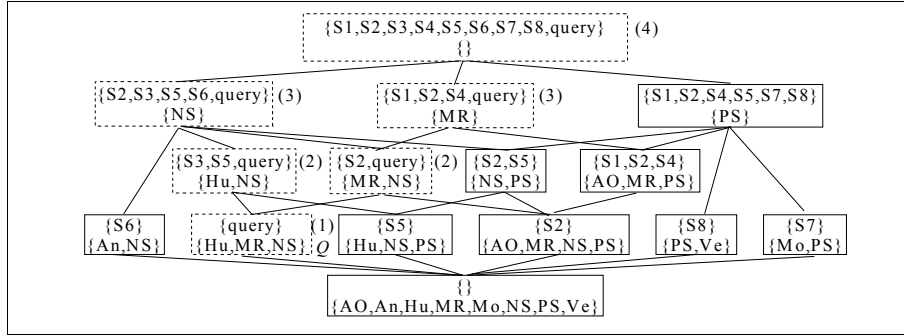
{S1,S2,S3,S4,S5,S6,S7,S8,query} (4)
{}

{S2,S3,S5,S6,query} (3)
{NS}

{S1,S2,S4,query} (3)
{MR}

{S1,S2,S4,S5,S7,S8}
{PS}

{S3,S5,query} (2)
{Hu,NS}

{S2,query} (2)
{MR,NS}

{S2,S5}
{NS,PS}

{S1,S2,S4}
{AO,MR,PS}

{S6}
{An,NS}

{query} (1)
{Hu,MR,NS}
Q

{S5}
{Hu,NS,PS}

{S2}
{AO,MR,NS,PS}

{S8}
{PS,Ve}

{S7}
{Mo,PS}

{}
{AO,An,Hu,MR,Mo,NS,PS,Ve}